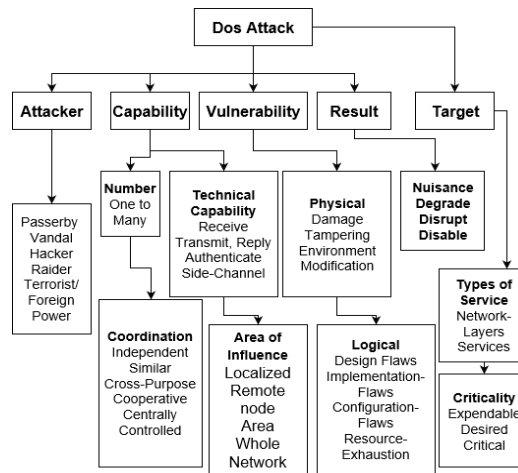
Dos Attack

Attacker

Capability

Vulnerability

Result

Target

Passerby
Vandal
Hacker
Raider
Terrorist/
Foreign
Power

Number
One to
Many

Coordination
Independent
Similar
Cross-Purpose
Cooperative
Centrally
Controlled

Technical
Capability
Receive
Transmit, Reply
Authenticate
Side-Channel

Area of
Influence
Localized
Remote
node
Area
Whole
Network

Physical
Damage
Tampering
Environment
Modification

Logical
Design Flaws
Implementation-
Flaws
Configuration-
Flaws
Resource-
Exhaustion

Nuisance
Degrade
Disrupt
Disable

Types of
Service
Network-
Layers
Services

Criticality
Expendable
Desired
Critical